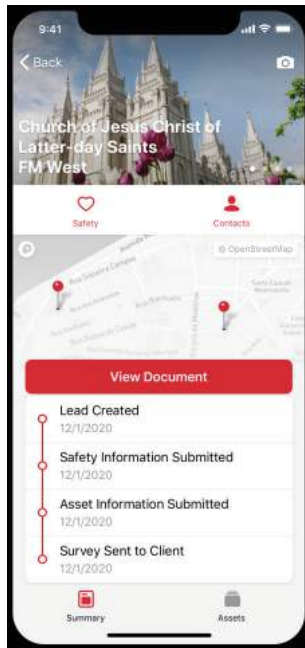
9:41

Back

Church of Jesus Christ of Latter-day Saints FM West

Safety

Contacts

© OpenStreetMap

View Document

Lead Created
12/1/2020

Safety Information Submitted
12/1/2020

Asset Information Submitted
12/1/2020

Survey Sent to Client
12/1/2020

Summary

Assets